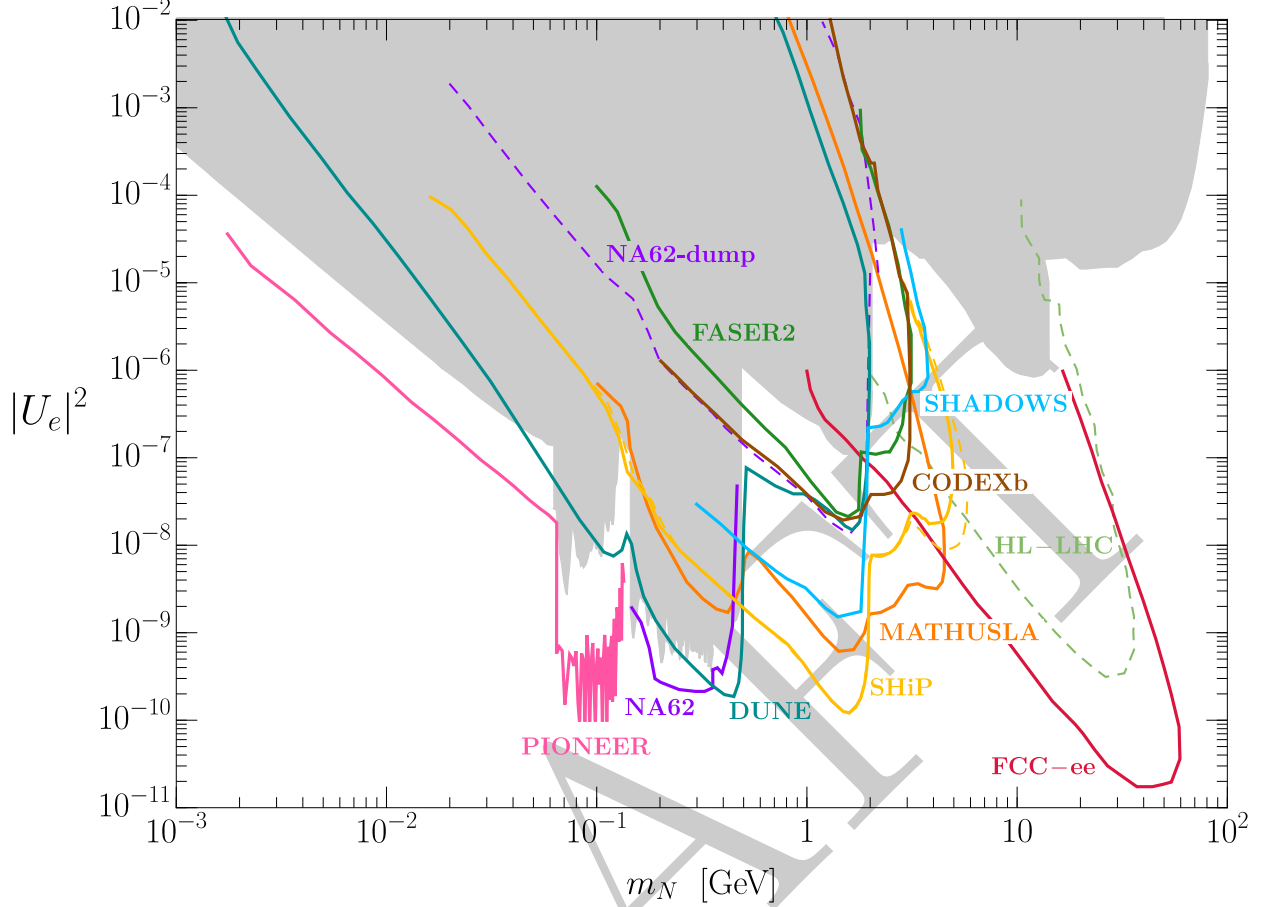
$10^{-2}$
$10^{-3}$
$10^{-4}$
$10^{-5}$
$10^{-6}$
$10^{-7}$
$10^{-8}$
$10^{-9}$
$10^{-10}$
$10^{-11}$
$|U_e|^2$
NA62-dump
FASER2
SHADOWS
CODEXb
HL−LHC
MATHUSLA
SHiP
NA62
DUNE
PIONEER
FCC−ee
$10^{-3}$
$10^{-2}$
$10^{-1}$
1
10
$10^{2}$
$m_N$ [GeV]